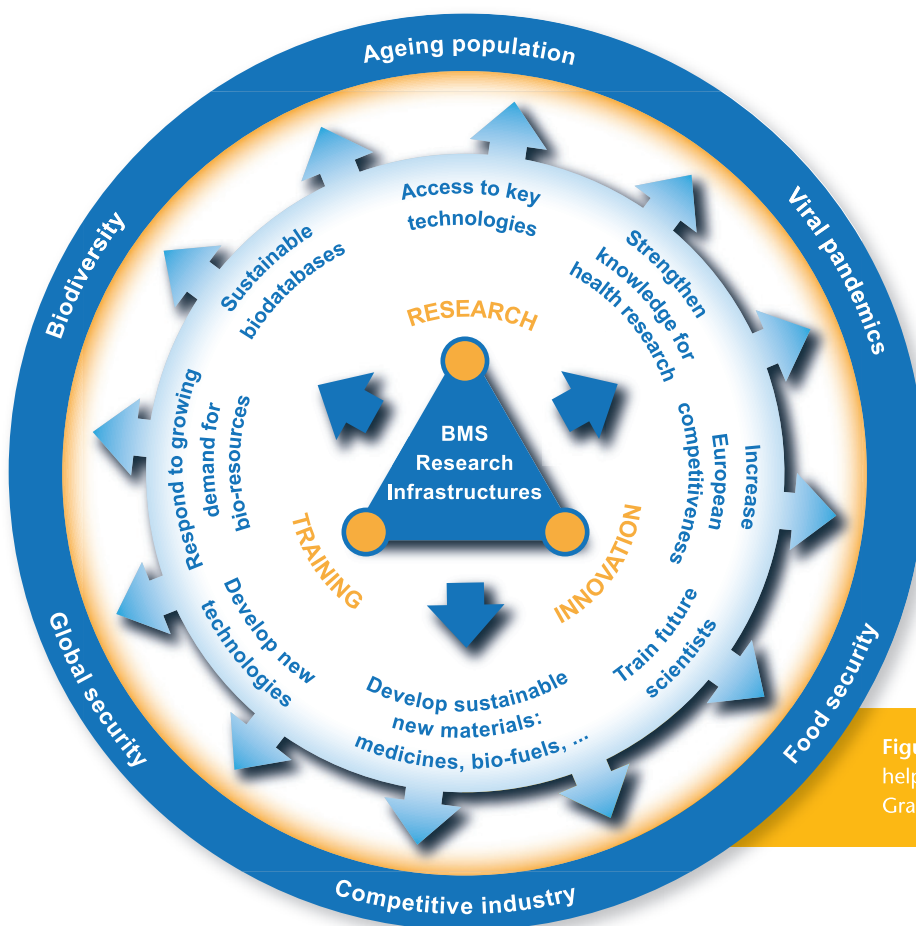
Ageing population

Viral pandemics

Food security

Competitive industry

Global security

Biodiversity

Access to key technologies

Strengthen knowledge for health research

Increase European competitiveness

Train future scientists

Develop sustainable new materials: medicines, bio-fuels, ...

Develop new technologies

Respond to growing demand for bio-resources

Sustainable biodatabases

RESEARCH

TRAINING

INNOVATION

BMS Research Infrastructures

Figu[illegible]
help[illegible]
Gra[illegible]